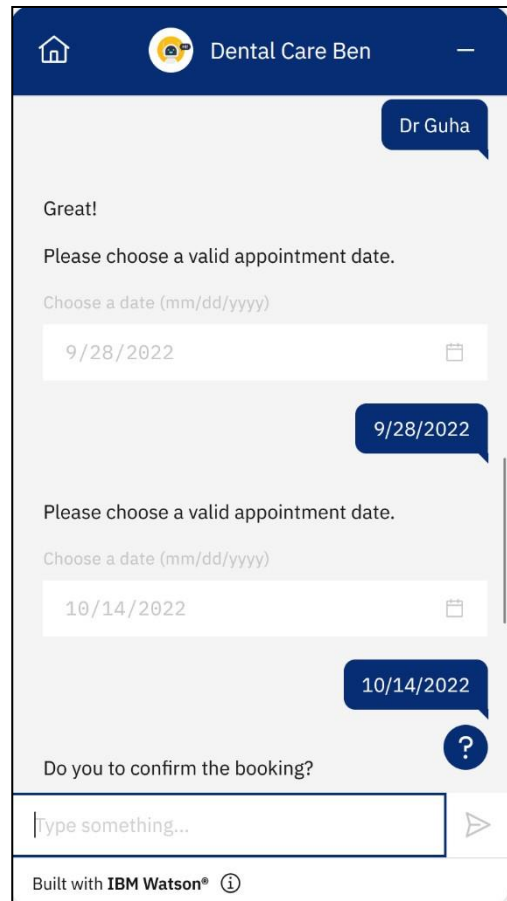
Dental Care Ben

Dr Guha

Great!

Please choose a valid appointment date.

Choose a date (mm/dd/yyyy)

9/28/2022

9/28/2022

Please choose a valid appointment date.

Choose a date (mm/dd/yyyy)

10/14/2022

10/14/2022

?

Do you to confirm the booking?

Type something...

Built with **IBM Watson®**